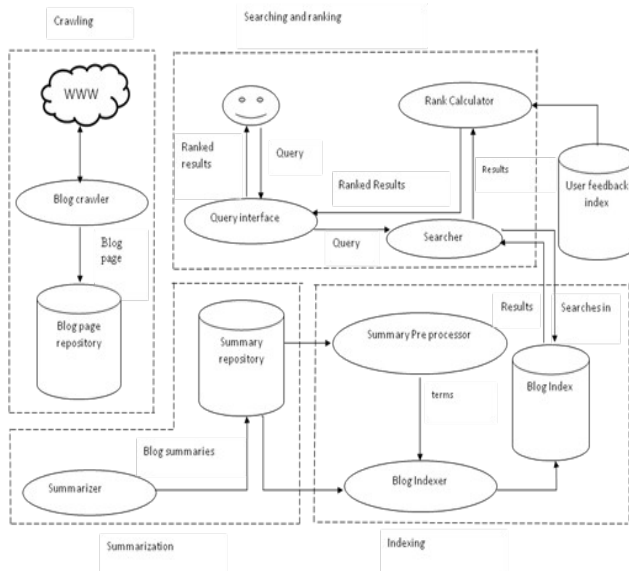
Crawling

Searching and ranking

WWW

Blog crawler

Blog page

Blog page repository

Ranked results

Query

Rank Calculator

Ranked Results

Results

User feedback index

Query interface

Query

Searcher

Results

Searches in

Summary repository

Summary Pre processor

terms

Blog Index

Blog summaries

Summarizer

Blog Indexer

Summarization

Indexing